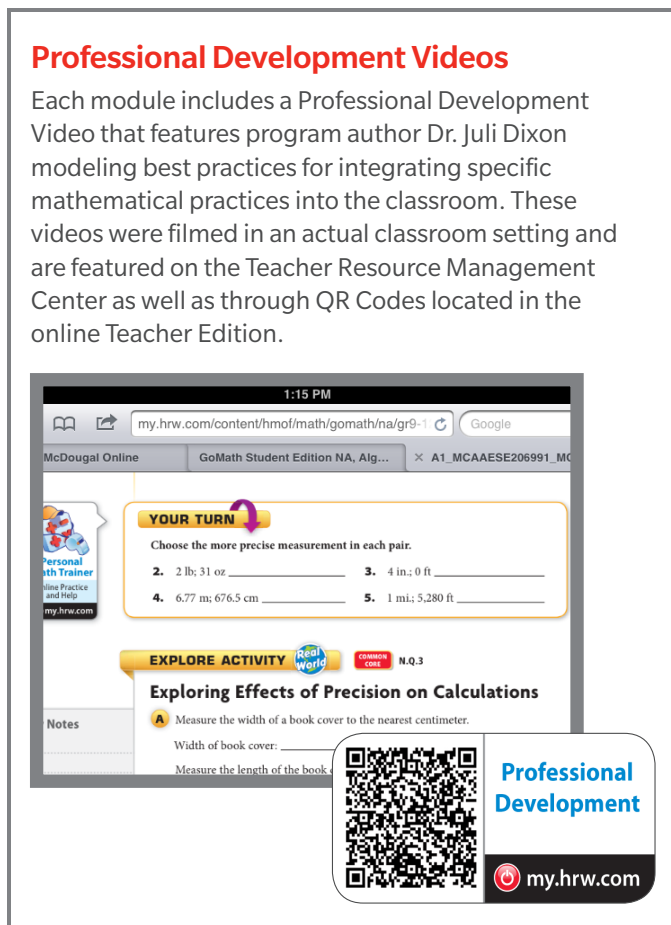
Professional Development Videos

Each module includes a Professional Development Video that features program author Dr. Juli Dixon modeling best practices for integrating specific mathematical practices into the classroom. These videos were filmed in an actual classroom setting and are featured on the Teacher Resource Management Center as well as through QR Codes located in the online Teacher Edition.

1:15 PM

my.hrw.com/content/hmof/math/gomath/na/gr9-1

Google

McDougal Online

GoMath Student Edition NA, Alg...

A1_MCAAESE206991_MC

Personal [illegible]th Trainer
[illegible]line Practice and Help
my.hrw.com

YOUR TURN

Choose the more precise measurement in each pair.

2. 2 lb; 31 oz ________

3. 4 in.; 0 ft ________

4. 6.77 m; 676.5 cm ________

5. 1 mi.; 5,280 ft ________

EXPLORE ACTIVITY Real World COMMON CORE N.Q.3

Exploring Effects of Precision on Calculations

Notes

A Measure the width of a book cover to the nearest centimeter.

Width of book cover: ________

Measure the length of the book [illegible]

Professional Development

my.hrw.com